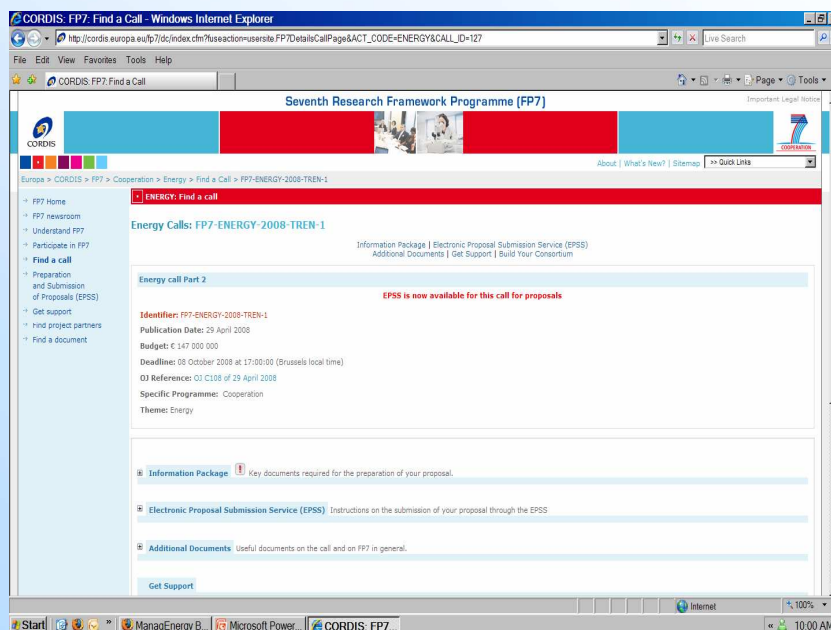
CORDIS: FP7: Find a Call - Windows Internet Explorer

http://cordis.europa.eu/fp7/dc/index.cfm?fuseaction=usersite.FP7DetailsCallPage&ACT_CODE=ENERGY&CALL_ID=127

Live Search

File Edit View Favorites Tools Help

CORDIS: FP7: Find a Call

Page Tools

Seventh Research Framework Programme (FP7)

Important Legal Notice

CORDIS

COOPERATION

About | What's New? | Sitemap | >> Quick Links

Europa > CORDIS > FP7 > Cooperation > Energy > Find a Call > FP7-ENERGY-2008-TREN-1

FP7 Home
FP7 newsroom
Understand FP7
Participate in FP7
Find a call
Preparation and Submission of Proposals (EPSS)
Get support
Find project partners
Find a document

ENERGY: Find a call

Energy Calls: FP7-ENERGY-2008-TREN-1

Information Package | Electronic Proposal Submission Service (EPSS)
Additional Documents | Get Support | Build Your Consortium

Energy call Part 2

EPSS is now available for this call for proposals

Identifier: FP7-ENERGY-2008-TREN-1
Publication Date: 29 April 2008
Budget: € 147 000 000
Deadline: 08 October 2008 at 17:00:00 (Brussels local time)
OJ Reference: OJ C108 of 29 April 2008
Specific Programme: Cooperation
Theme: Energy

Information Package ! Key documents required for the preparation of your proposal.

Electronic Proposal Submission Service (EPSS) Instructions on the submission of your proposal through the EPSS

Additional Documents Useful documents on the call and on FP7 in general.

Get Support

Internet

100%

Start | ManagEnergy B... | Microsoft Power... | CORDIS: FP7...

10:00 AM